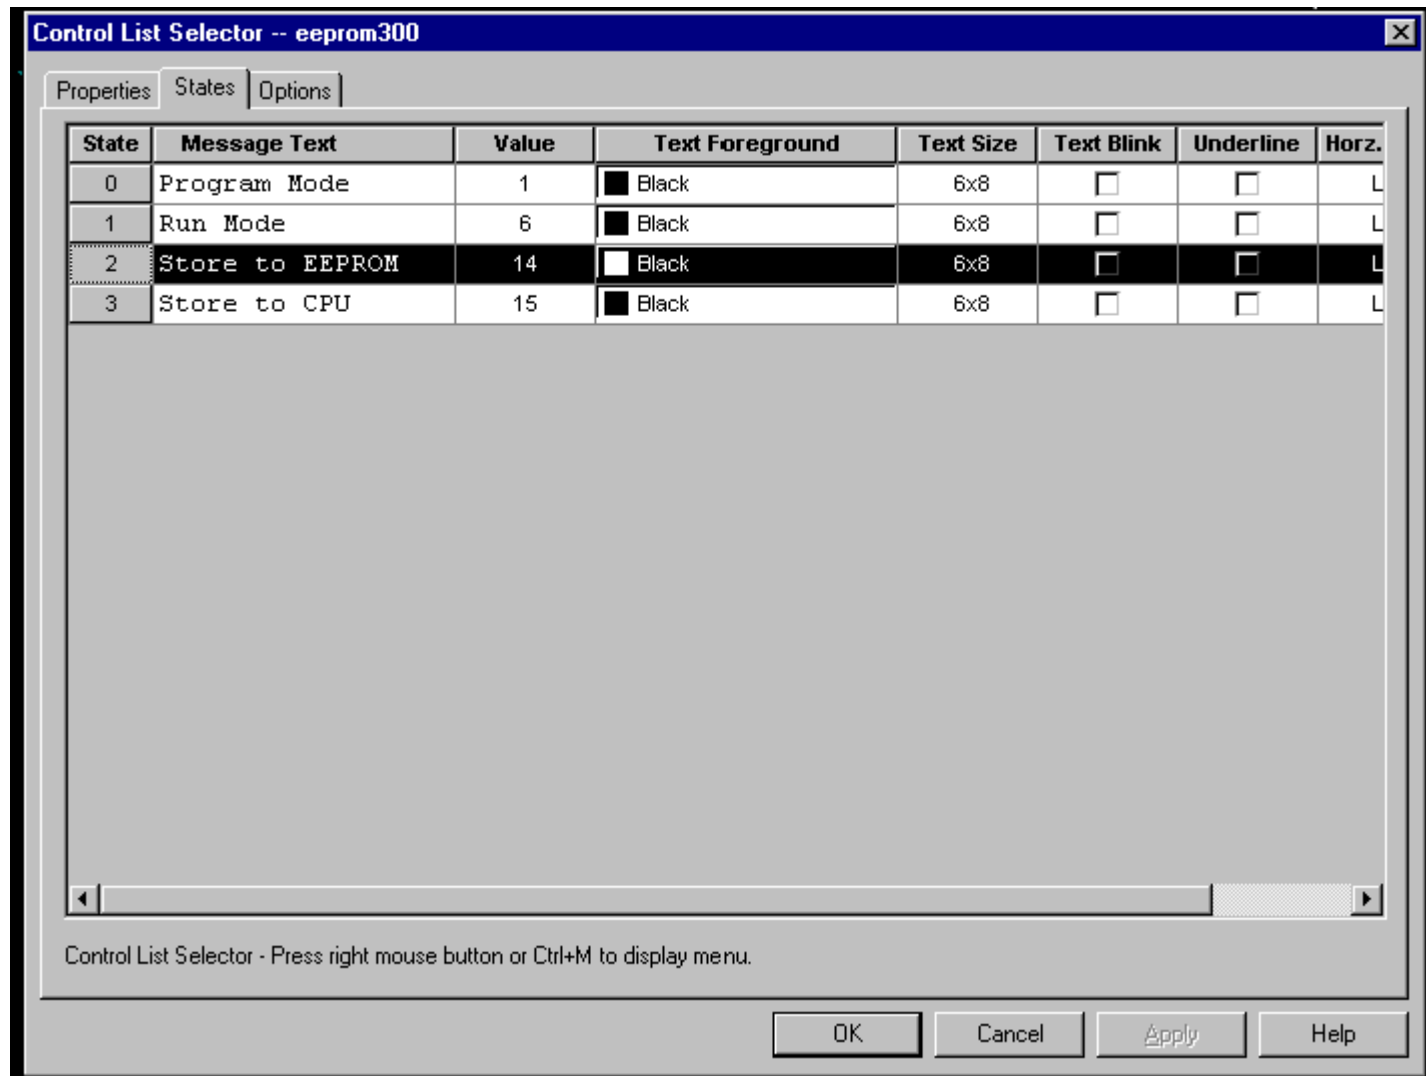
Control List Selector -- eeprom300

Properties | States | Options

| State | Message Text | Value | Text Foreground | Text Size | Text Blink | Underline | Horz. |
|---|---|---|---|---|---|---|---|
| 0 | Program Mode | 1 | Black | 6x8 | ☐ | ☐ | L |
| 1 | Run Mode | 6 | Black | 6x8 | ☐ | ☐ | L |
| 2 | Store to EEPROM | 14 | Black | 6x8 | ☐ | ☐ | L |
| 3 | Store to CPU | 15 | Black | 6x8 | ☐ | ☐ | L |

Control List Selector - Press right mouse button or Ctrl+M to display menu.

OK | Cancel | Apply | Help